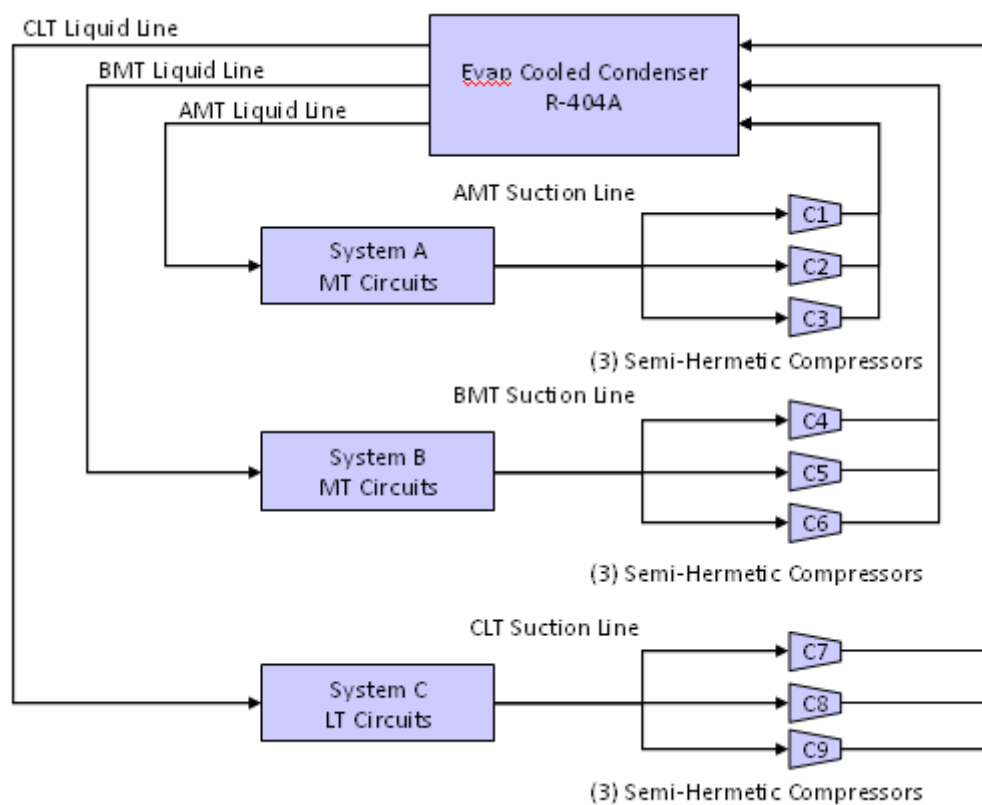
CLT Liquid Line

BMT Liquid Line

AMT Liquid Line

Evap Cooled Condenser
R-404A

AMT Suction Line

System A
MT Circuits

C1

C2

C3

(3) Semi-Hermetic Compressors

BMT Suction Line

System B
MT Circuits

C4

C5

C6

(3) Semi-Hermetic Compressors

CLT Suction Line

System C
LT Circuits

C7

C8

C9

(3) Semi-Hermetic Compressors